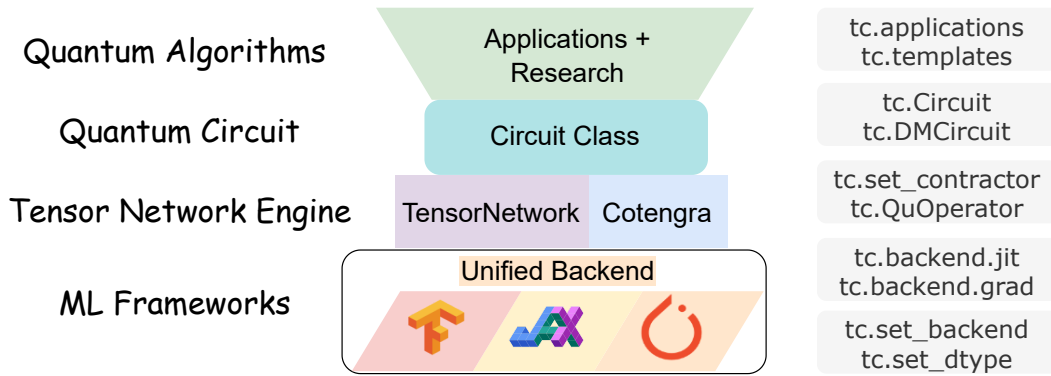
Quantum Algorithms

Applications + Research

tc.applications
tc.templates

Quantum Circuit

Circuit Class

tc.Circuit
tc.DMCircuit

Tensor Network Engine

TensorNetwork

Cotengra

tc.set_contractor
tc.QuOperator

ML Frameworks

Unified Backend

tc.backend.jit
tc.backend.grad

tc.set_backend
tc.set_dtype